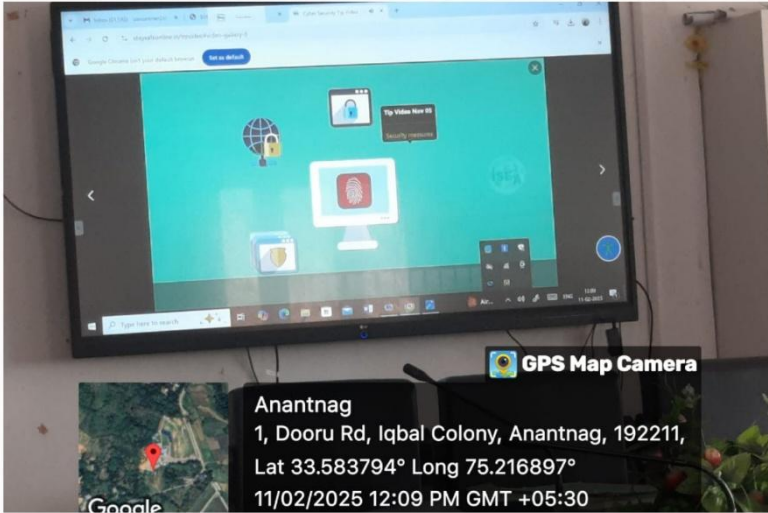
Cyber Security Tip Video

Google Chrome isn't your default browser

Set as default

Tip Video Nov 03

Security measures

Type here to search

ENG

12:09
11-02-2025

GPS Map Camera

Anantnag
1, Dooru Rd, Iqbal Colony, Anantnag, 192211,
Lat 33.583794° Long 75.216897°
11/02/2025 12:09 PM GMT +05:30

Google